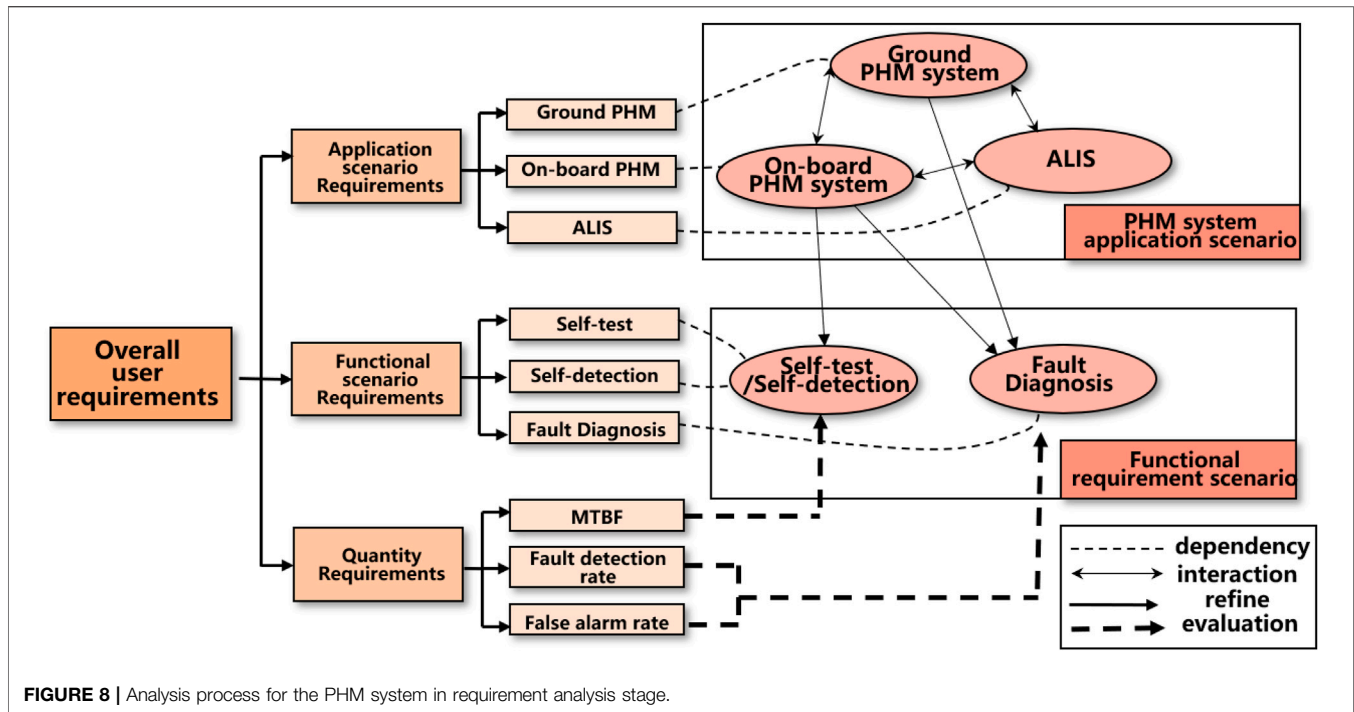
Overall user requirements

Application scenario Requirements

Functional scenario Requirements

Quantity Requirements

Ground PHM

On-board PHM

ALIS

Self-test

Self-detection

Fault Diagnosis

MTBF

Fault detection rate

False alarm rate

Ground PHM system

On-board PHM system

ALIS

PHM system application scenario

Self-test /Self-detection

Fault Diagnosis

Functional requirement scenario

dependency

interaction

refine

evaluation

FIGURE 8 | Analysis process for the PHM system in requirement analysis stage.